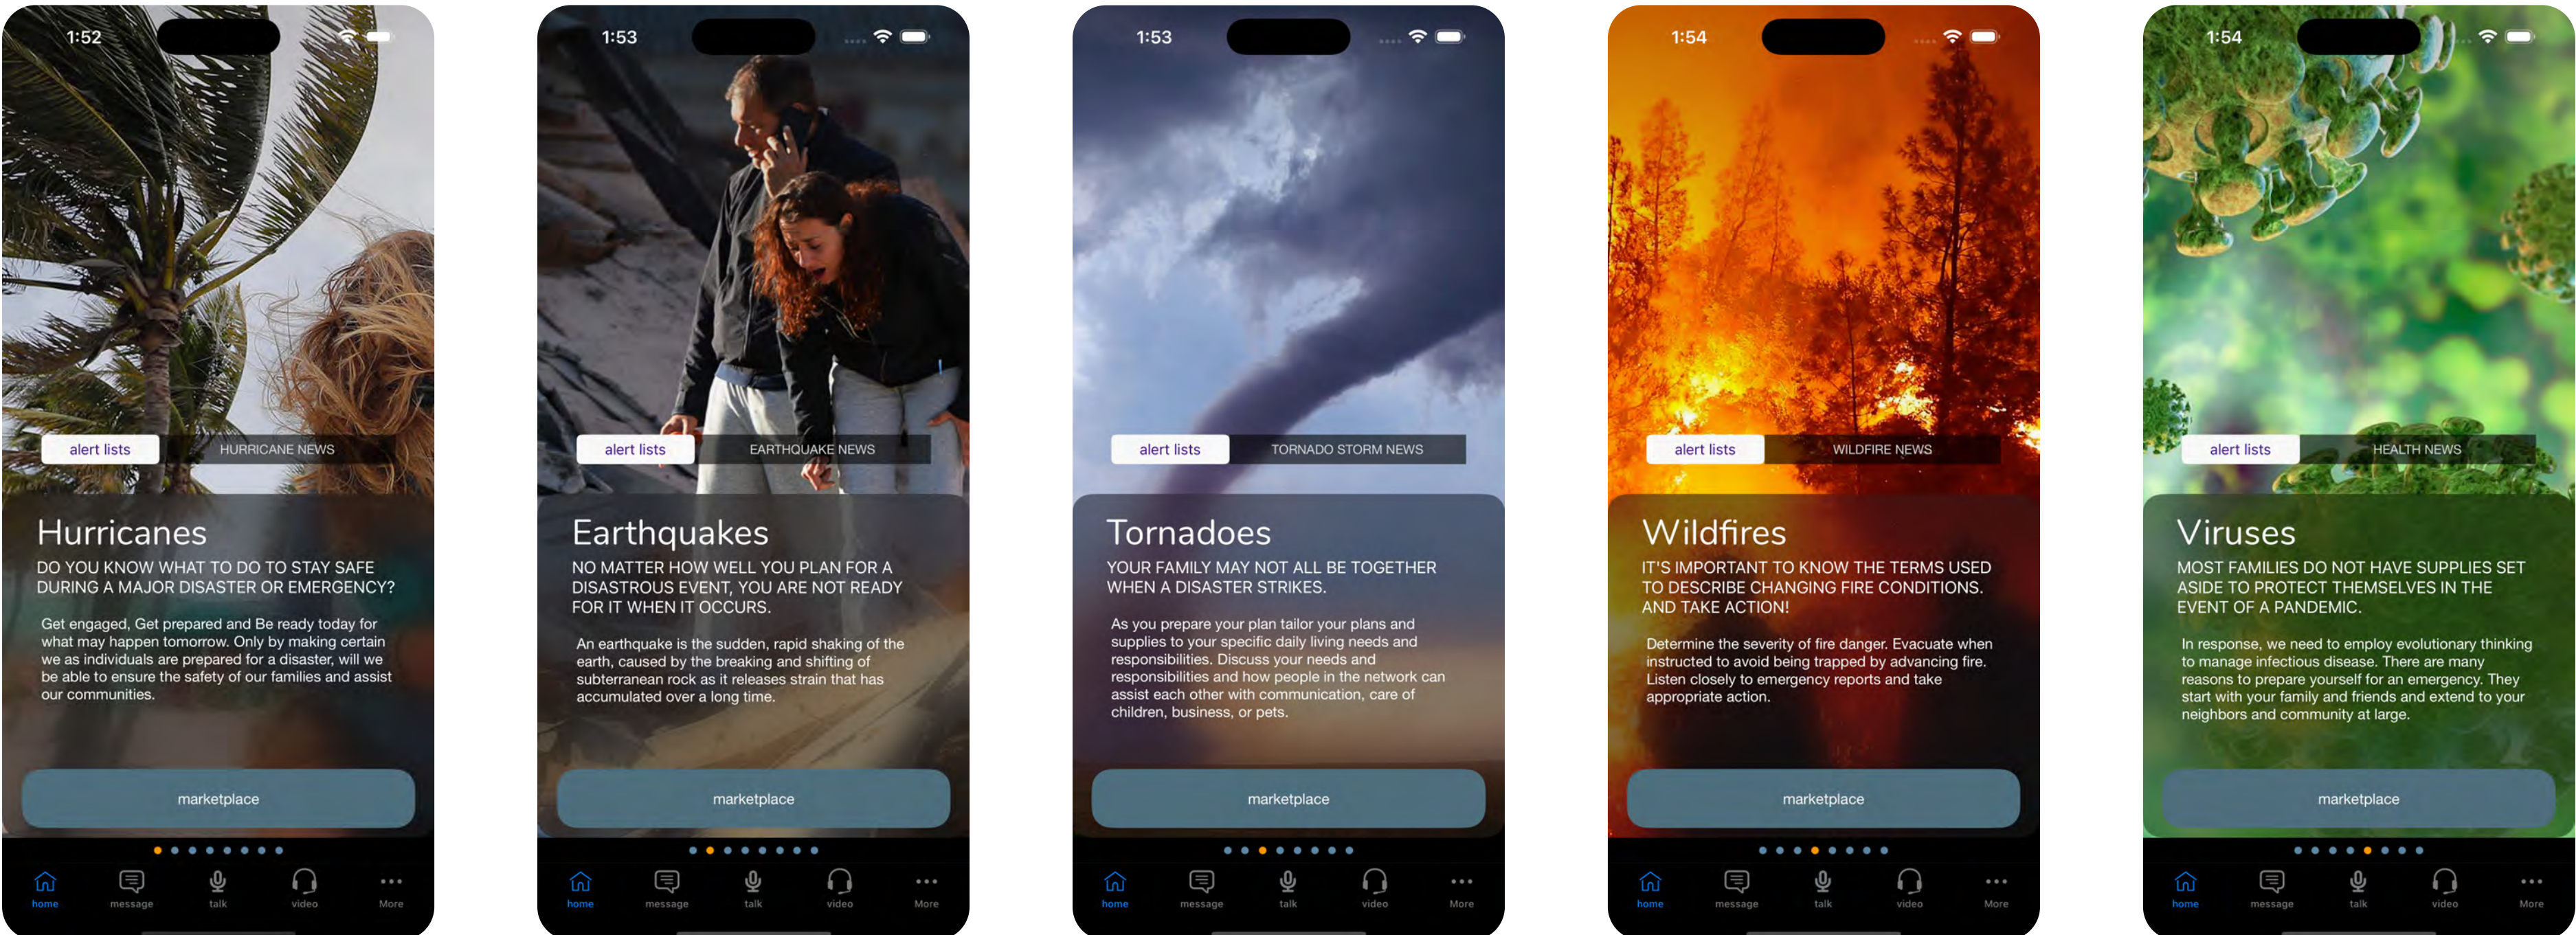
1:52

alert lists
HURRICANE NEWS

Hurricanes
DO YOU KNOW WHAT TO DO TO STAY SAFE DURING A MAJOR DISASTER OR EMERGENCY?

Get engaged, Get prepared and Be ready today for what may happen tomorrow. Only by making certain we as individuals are prepared for a disaster, will we be able to ensure the safety of our families and assist our communities.

marketplace

home message talk video More

1:53

alert lists
EARTHQUAKE NEWS

Earthquakes
NO MATTER HOW WELL YOU PLAN FOR A DISASTROUS EVENT, YOU ARE NOT READY FOR IT WHEN IT OCCURS.

An earthquake is the sudden, rapid shaking of the earth, caused by the breaking and shifting of subterranean rock as it releases strain that has accumulated over a long time.

marketplace

home message talk video More

1:53

alert lists
TORNADO STORM NEWS

Tornadoes
YOUR FAMILY MAY NOT ALL BE TOGETHER WHEN A DISASTER STRIKES.

As you prepare your plan tailor your plans and supplies to your specific daily living needs and responsibilities. Discuss your needs and responsibilities and how people in the network can assist each other with communication, care of children, business, or pets.

marketplace

home message talk video More

1:54

alert lists
WILDFIRE NEWS

Wildfires
IT'S IMPORTANT TO KNOW THE TERMS USED TO DESCRIBE CHANGING FIRE CONDITIONS. AND TAKE ACTION!

Determine the severity of fire danger. Evacuate when instructed to avoid being trapped by advancing fire. Listen closely to emergency reports and take appropriate action.

marketplace

home message talk video More

1:54

alert lists
HEALTH NEWS

Viruses
MOST FAMILIES DO NOT HAVE SUPPLIES SET ASIDE TO PROTECT THEMSELVES IN THE EVENT OF A PANDEMIC.

In response, we need to employ evolutionary thinking to manage infectious disease. There are many reasons to prepare yourself for an emergency. They start with your family and friends and extend to your neighbors and community at large.

marketplace

home message talk video More